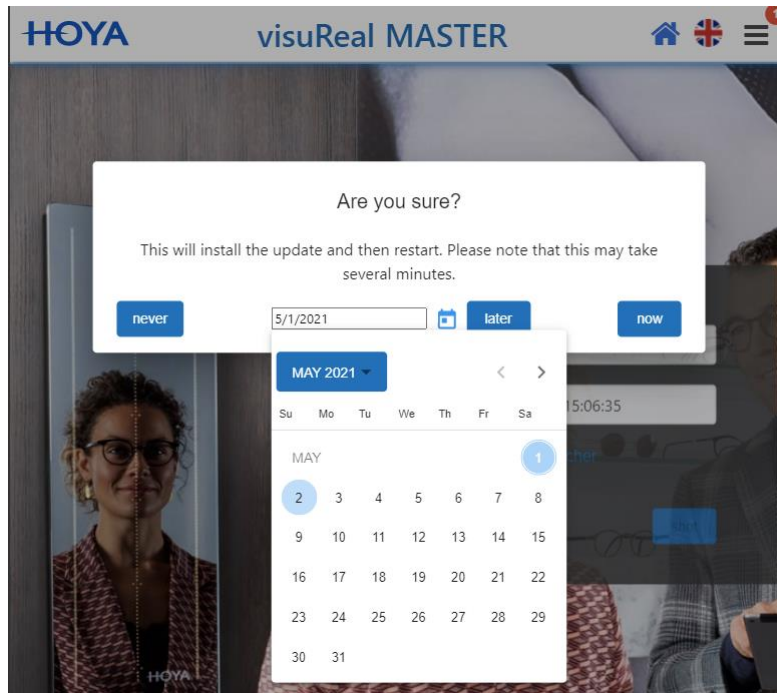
HOYA visuReal MASTER

Are you sure?

This will install the update and then restart. Please note that this may take several minutes.

never 5/1/2021 later now

MAY 2021

| Su | Mo | Tu | We | Th | Fr | Sa |
|---|---|---|---|---|---|---|
| MAY | | | | | | 1 |
| 2 | 3 | 4 | 5 | 6 | 7 | 8 |
| 9 | 10 | 11 | 12 | 13 | 14 | 15 |
| 16 | 17 | 18 | 19 | 20 | 21 | 22 |
| 23 | 24 | 25 | 26 | 27 | 28 | 29 |
| 30 | 31 | | | | | |

15:06:35

HOYA